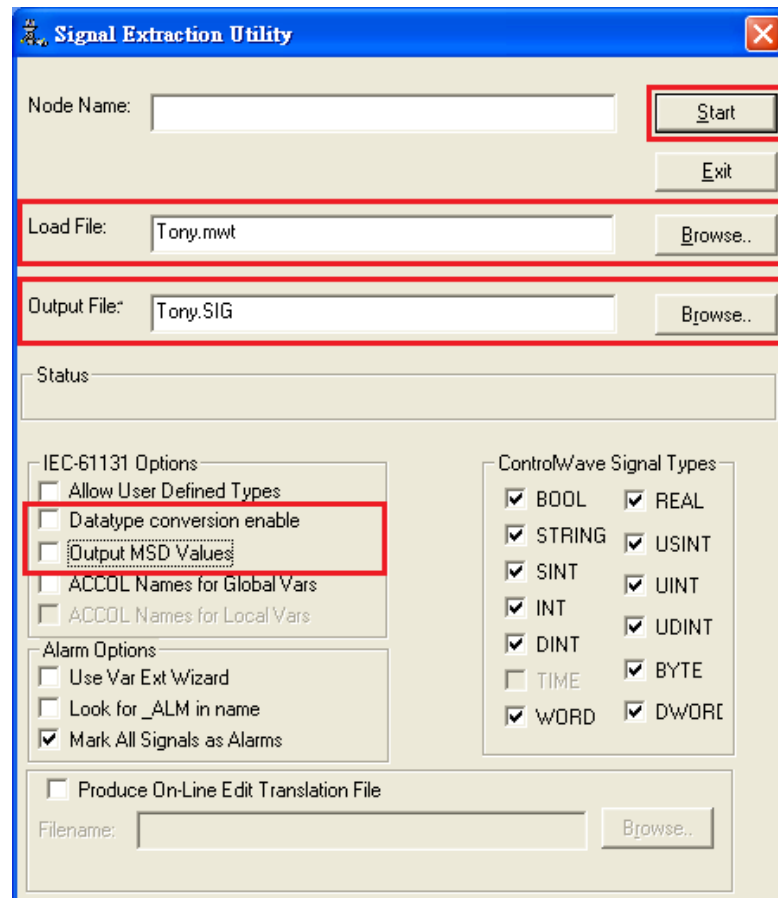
Signal Extraction Utility

Node Name:

Start

Exit

Load File: Tony.mwt

Browse..

Output File: Tony.SIG

Browse..

Status

IEC-61131 Options
Allow User Defined Types
Datatype conversion enable
Output MSD Values
ACCOL Names for Global Vars
ACCOL Names for Local Vars

ControlWave Signal Types
BOOL
REAL
STRING
USINT
SINT
UINT
INT
UDINT
DINT
BYTE
TIME
WORD
DWORD

Alarm Options
Use Var Ext Wizard
Look for _ALM in name
Mark All Signals as Alarms

Produce On-Line Edit Translation File
Filename:
Browse..